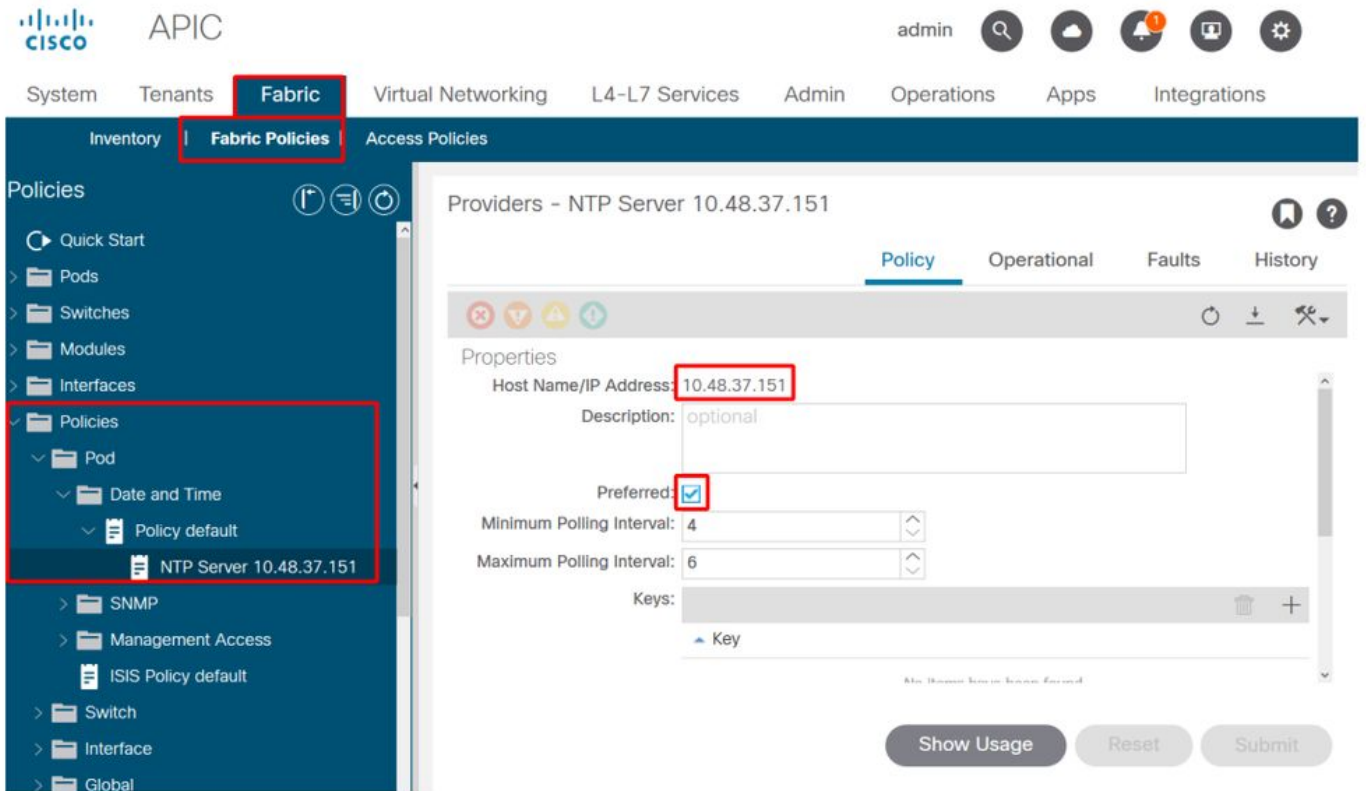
cisco APIC

admin

1

System Tenants Fabric Virtual Networking L4-L7 Services Admin Operations Apps Integrations

Inventory | Fabric Policies | Access Policies

Policies

Quick Start
Pods
Switches
Modules
Interfaces
Policies
Pod
Date and Time
Policy default
NTP Server 10.48.37.151
SNMP
Management Access
ISIS Policy default
Switch
Interface
Global

Providers - NTP Server 10.48.37.151

Policy Operational Faults History

Properties

Host Name/IP Address: 10.48.37.151

Description: optional

Preferred:

Minimum Polling Interval: 4

Maximum Polling Interval: 6

Keys:

Key

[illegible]

Show Usage Reset Submit